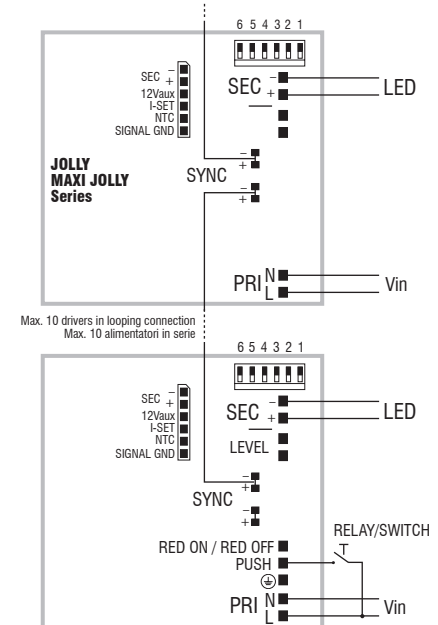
6 5 4 3 2 1

SEC –
+
12Vaux
I-SET
NTC
SIGNAL GND

SEC –
+

LED

JOLLY
MAXI JOLLY
Series

SYNC –
+

–
+

PRI N
L

Vin

Max. 10 drivers in looping connection
Max. 10 alimentatori in serie

6 5 4 3 2 1

SEC –
+
12Vaux
I-SET
NTC
SIGNAL GND

SEC –
+

LED

LEVEL

SYNC –
+

–
+

RELAY/SWITCH

RED ON / RED OFF
PUSH

PRI N
L

Vin